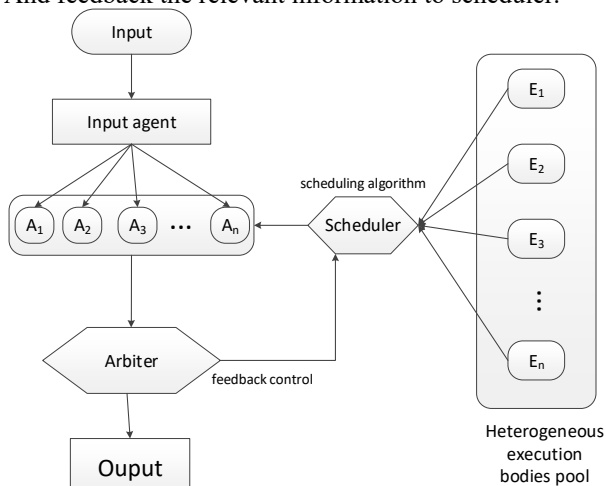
And feedback the relevant information to scheduler.

Input

Input agent

$A_1$ $A_2$ $A_3$ … $A_n$

scheduling algorithm

Scheduler

$E_1$

$E_2$

$E_3$

⋮

$E_n$

Arbiter

feedback control

Ouput

Heterogeneous execution bodies pool